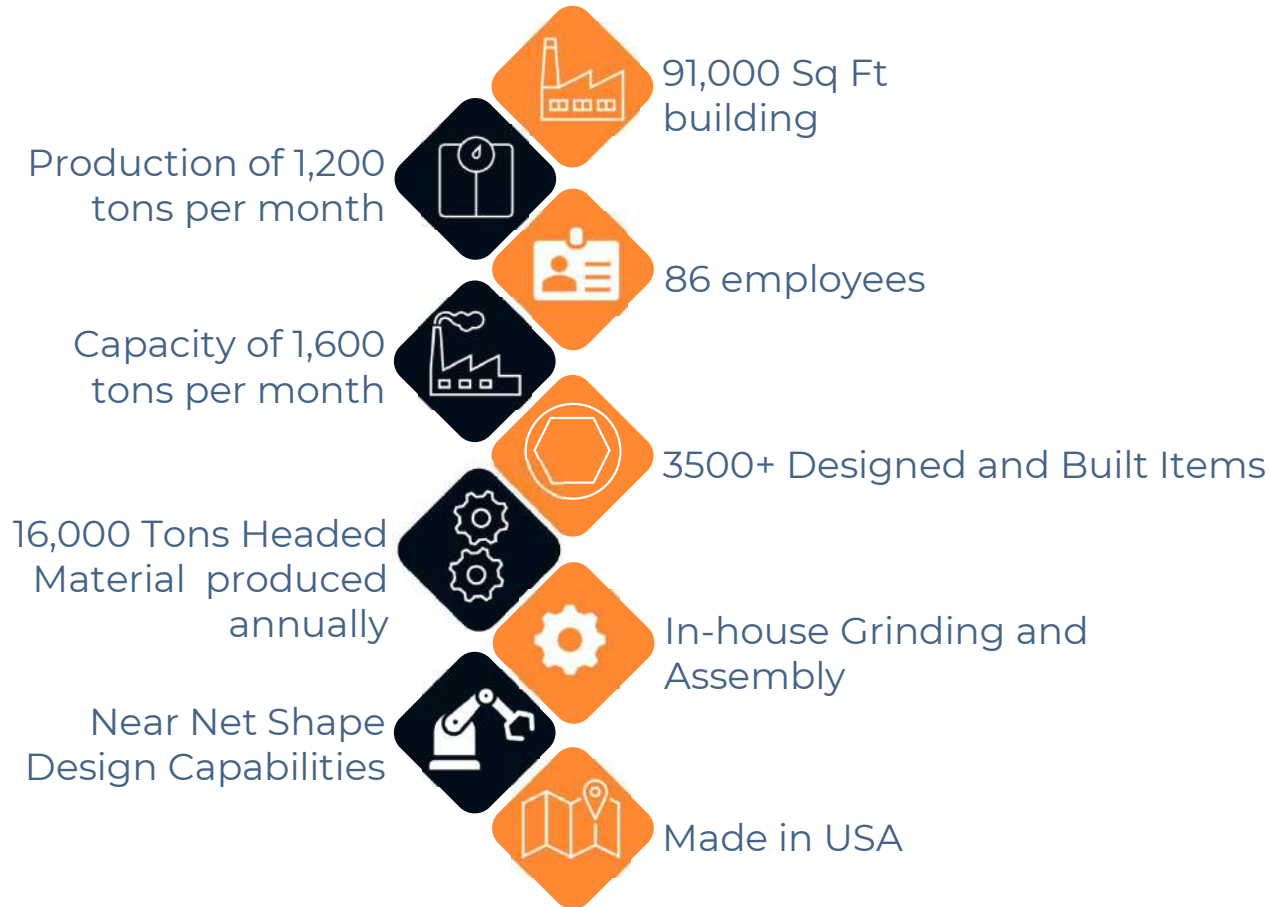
91,000 Sq Ft building

Production of 1,200 tons per month

86 employees

Capacity of 1,600 tons per month

3500+ Designed and Built Items

16,000 Tons Headed Material produced annually

In-house Grinding and Assembly

Near Net Shape Design Capabilities

Made in USA